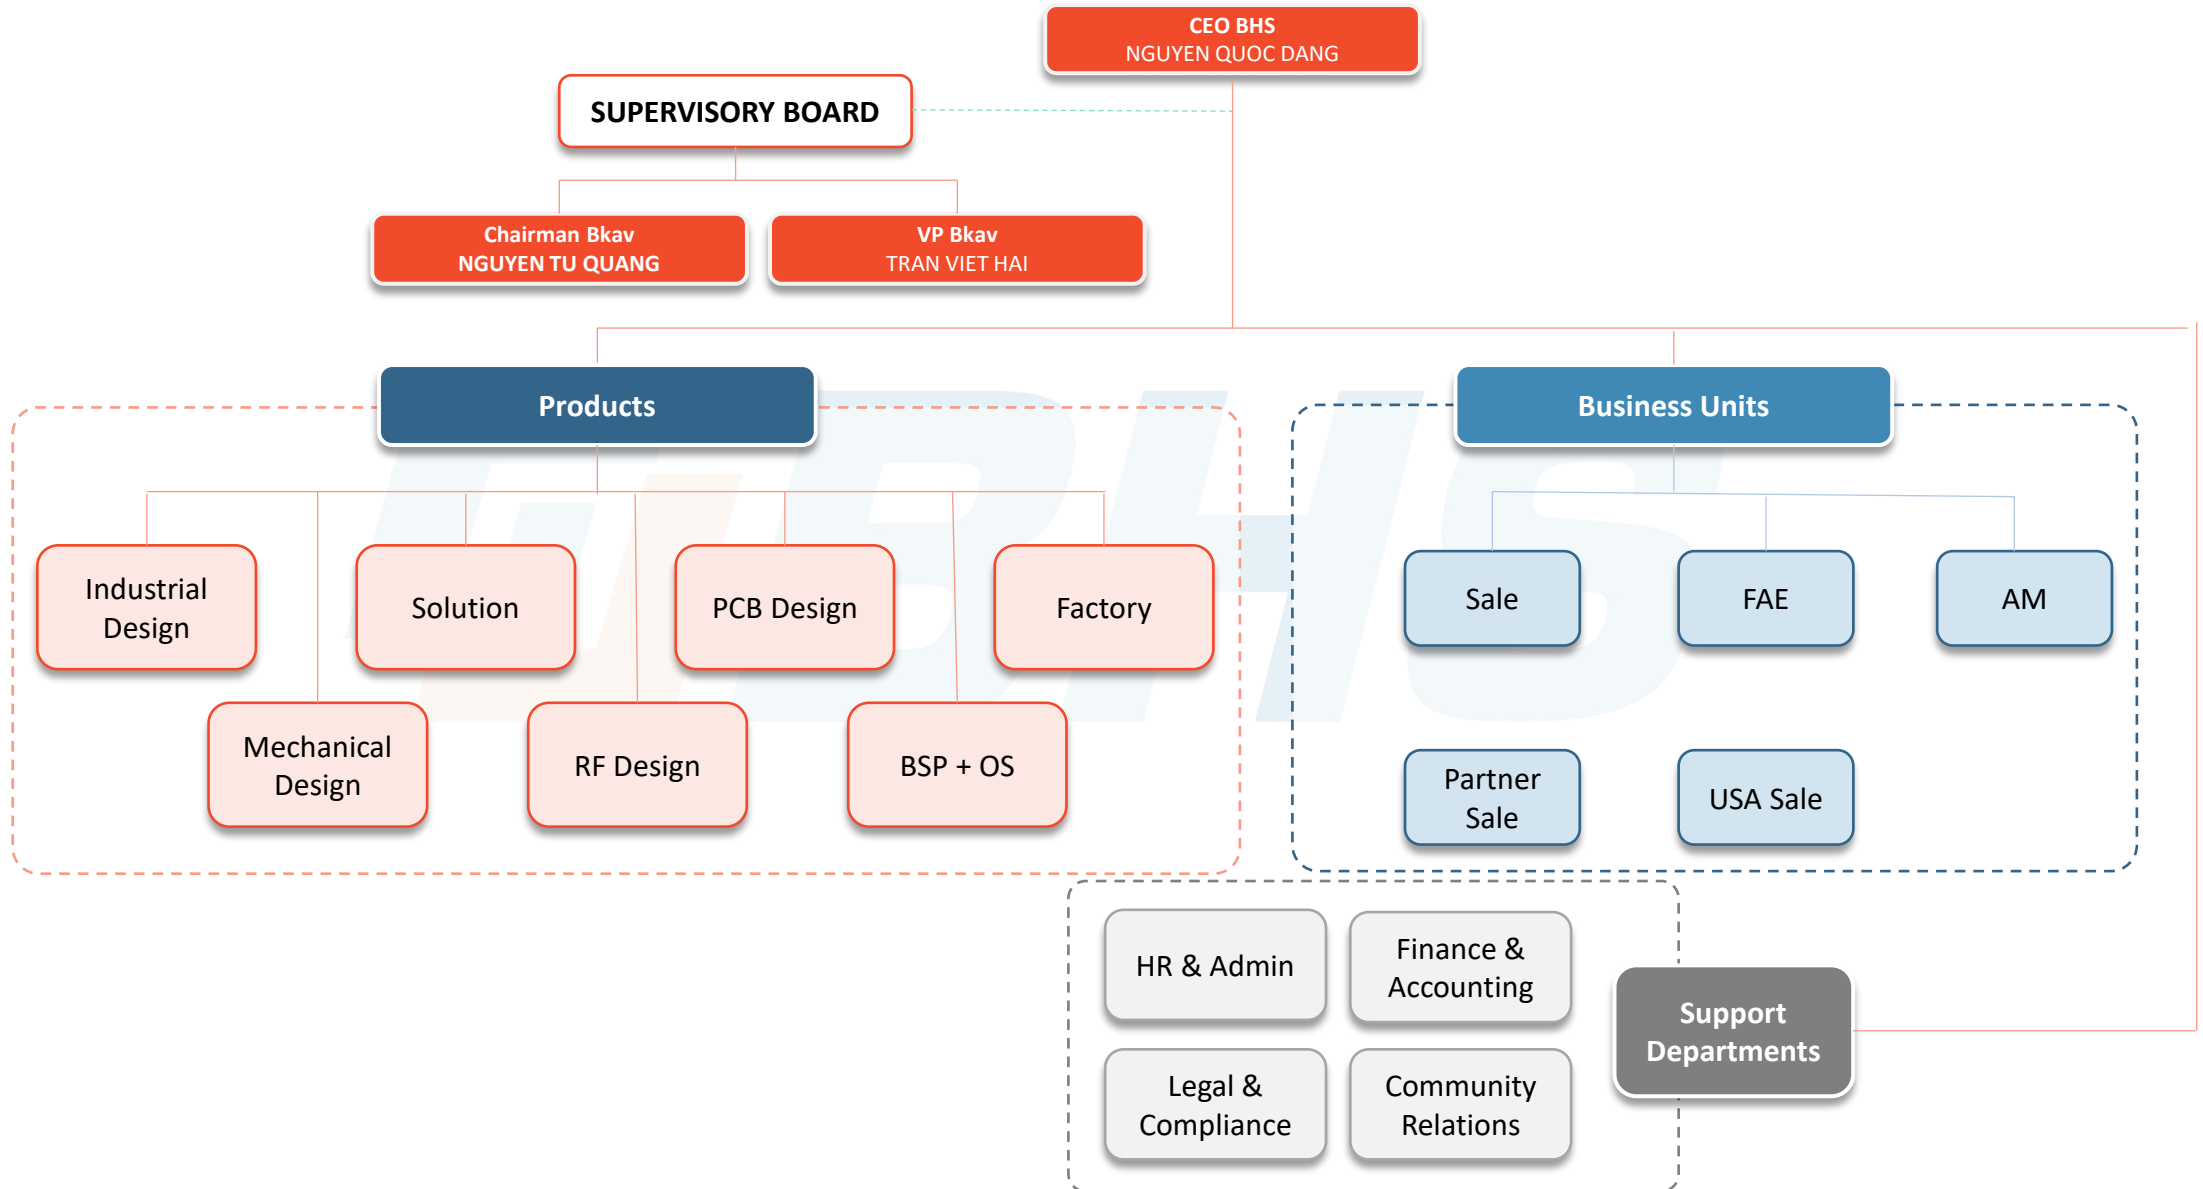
CEO BHS
NGUYEN QUOC DANG

SUPERVISORY BOARD

Chairman Bkav
NGUYEN TU QUANG

VP Bkav
TRAN VIET HAI

Products

Industrial Design

Solution

PCB Design

Factory

Mechanical Design

RF Design

BSP + OS

Business Units

Sale

FAE

AM

Partner Sale

USA Sale

HR & Admin

Finance & Accounting

Legal & Compliance

Community Relations

Support Departments